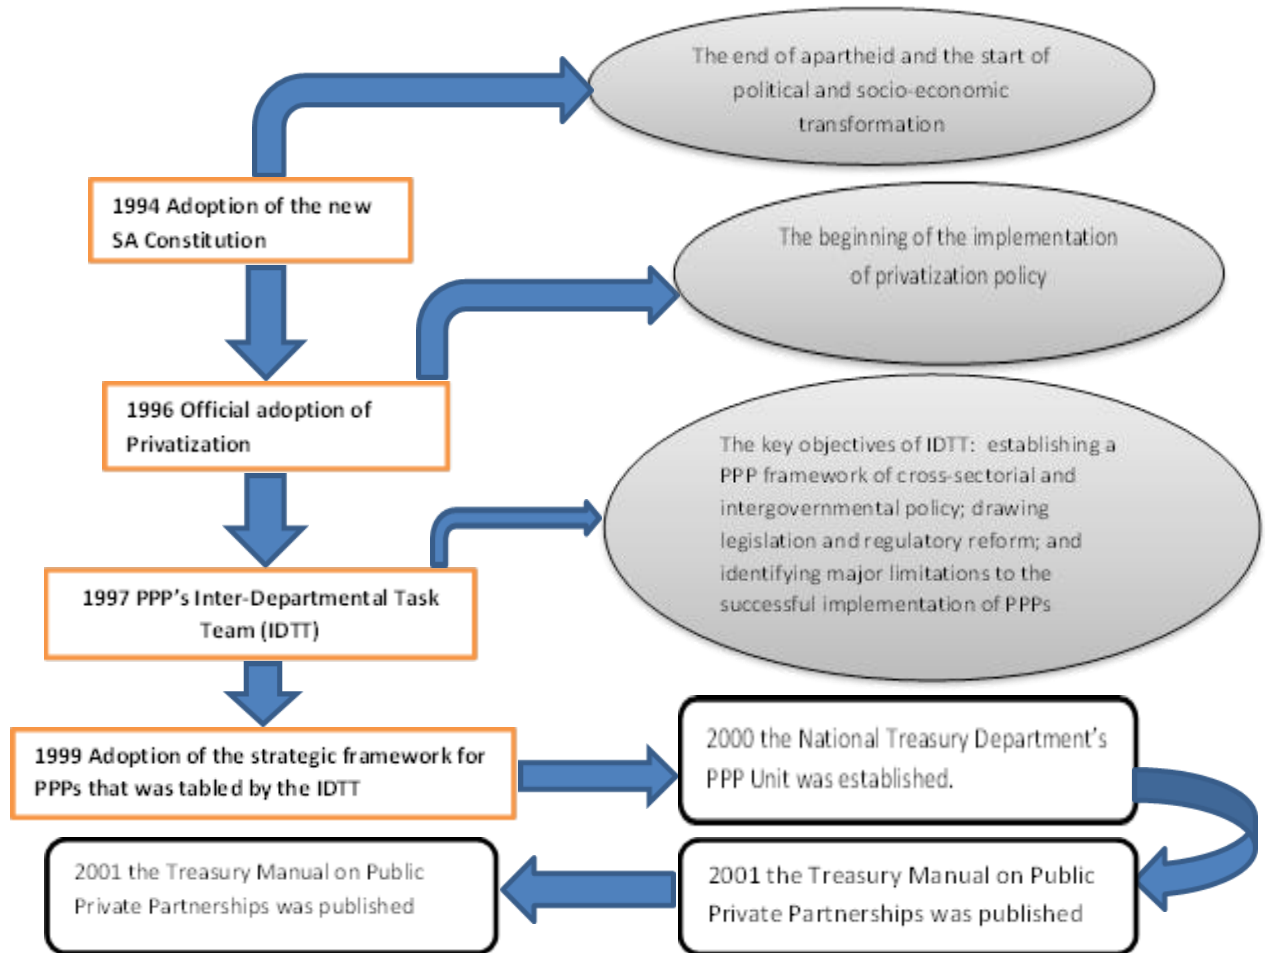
The end of apartheid and the start of political and socio-economic transformation

1994 Adoption of the new SA Constitution

The beginning of the implementation of privatization policy

1996 Official adoption of Privatization

The key objectives of IDTT: establishing a PPP framework of cross-sectorial and intergovernmental policy; drawing legislation and regulatory reform; and identifying major limitations to the successful implementation of PPPs

1997 PPP's Inter-Departmental Task Team (IDTT)

1999 Adoption of the strategic framework for PPPs that was tabled by the IDTT

2000 the National Treasury Department's PPP Unit was established.

2001 the Treasury Manual on Public Private Partnerships was published

2001 the Treasury Manual on Public Private Partnerships was published